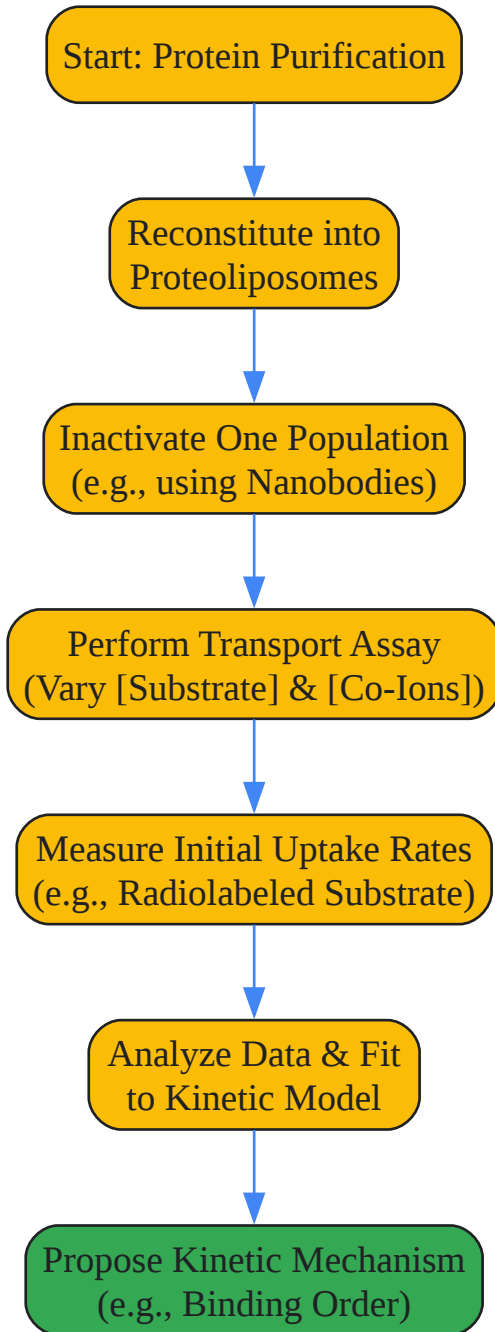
Start: Protein Purification

Reconstitute into Proteoliposomes

Inactivate One Population (e.g., using Nanobodies)

Perform Transport Assay (Vary [Substrate] & [Co-Ions])

Measure Initial Uptake Rates (e.g., Radiolabeled Substrate)

Analyze Data & Fit to Kinetic Model

Propose Kinetic Mechanism (e.g., Binding Order)